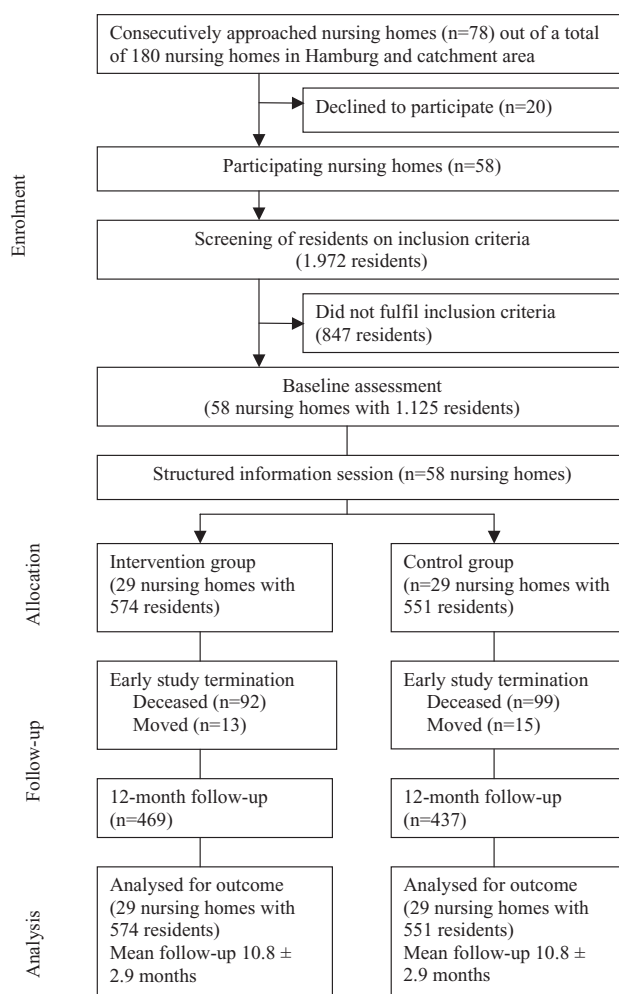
Enrolment

Consecutively approached nursing homes (n=78) out of a total of 180 nursing homes in Hamburg and catchment area

Declined to participate (n=20)

Participating nursing homes (n=58)

Screening of residents on inclusion criteria (1.972 residents)

Did not fulfil inclusion criteria (847 residents)

Baseline assessment (58 nursing homes with 1.125 residents)

Structured information session (n=58 nursing homes)

Allocation

Intervention group (29 nursing homes with 574 residents)

Control group (n=29 nursing homes with 551 residents)

Follow-up

Early study termination
Deceased (n=92)
Moved (n=13)

Early study termination
Deceased (n=99)
Moved (n=15)

12-month follow-up (n=469)

12-month follow-up (n=437)

Analysis

Analysed for outcome (29 nursing homes with 574 residents)
Mean follow-up 10.8 $\pm$ 2.9 months

Analysed for outcome (29 nursing homes with 551 residents)
Mean follow-up 10.8 $\pm$ 2.9 months